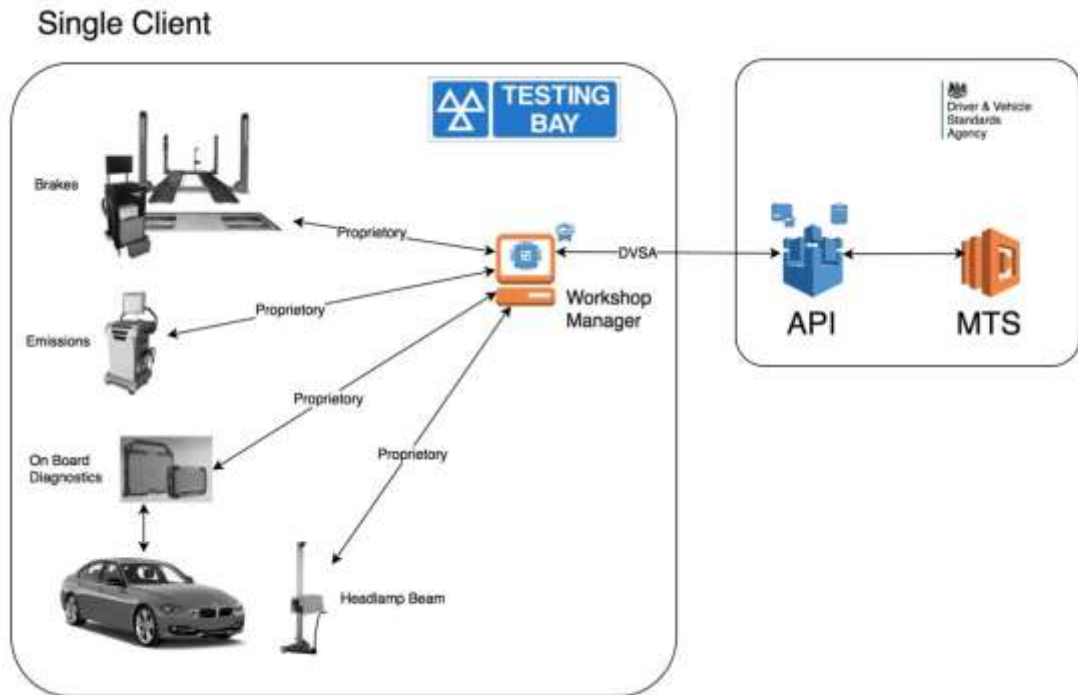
Single Client

TESTING BAY

Brakes

Proprietory

Emissions

Proprietory

Proprietory

On Board Diagnostics

Proprietory

Headlamp Beam

DVSA

Workshop Manager

Driver & Vehicle Standards Agency

API

MTS